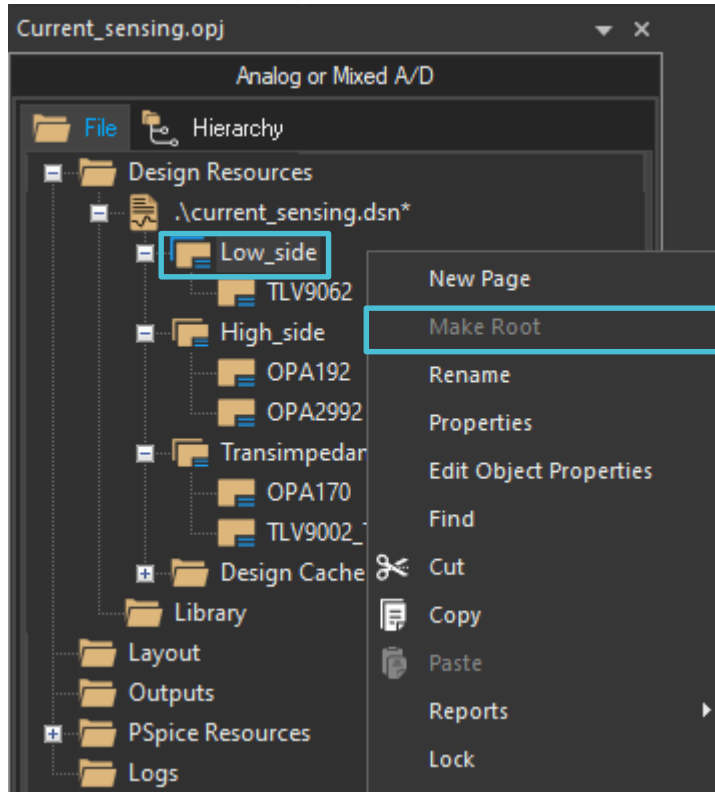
Current_sensing.opj

Analog or Mixed A/D

File Hierarchy

Design Resources
.\current_sensing.dsn*
Low_side
TLV9062
High_side
OPA192
OPA2992
Transimpedan
OPA170
TLV9002_
Design Cache
Library
Layout
Outputs
PSpice Resources
Logs

New Page
Make Root
Rename
Properties
Edit Object Properties
Find
Cut
Copy
Paste
Reports
Lock